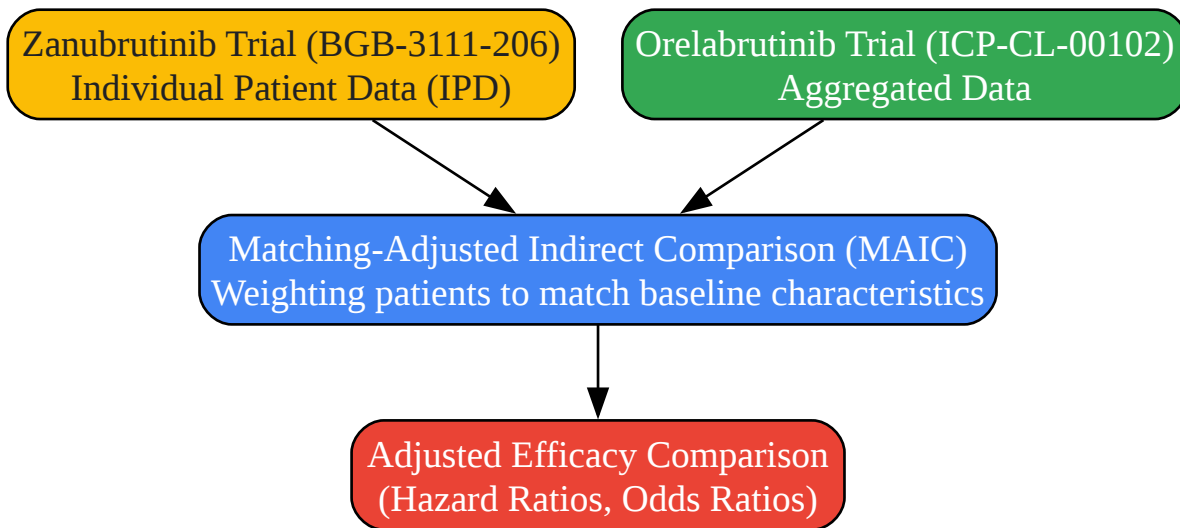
Zanubrutinib Trial (BGB-3111-206)
Individual Patient Data (IPD)

Orelabrutinib Trial (ICP-CL-00102)
Aggregated Data

Matching-Adjusted Indirect Comparison (MAIC)
Weighting patients to match baseline characteristics

Adjusted Efficacy Comparison
(Hazard Ratios, Odds Ratios)